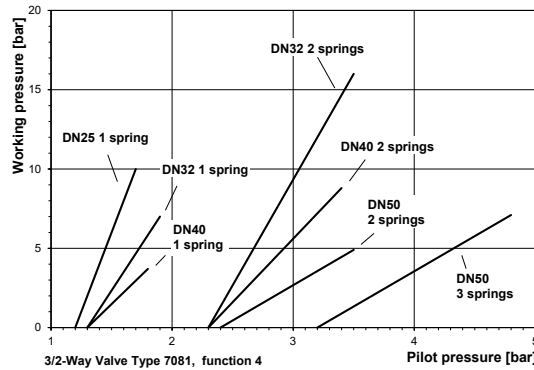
Working pressure [bar]

20

15

10

5

0

1

2

3

4

5

DN32 2 springs

DN25 1 spring

DN32 1 spring

DN40 2 springs

DN40
1 spring

DN50
2 springs

DN50
3 springs

3/2-Way Valve Type 7081, function 4

Pilot pressure [bar]